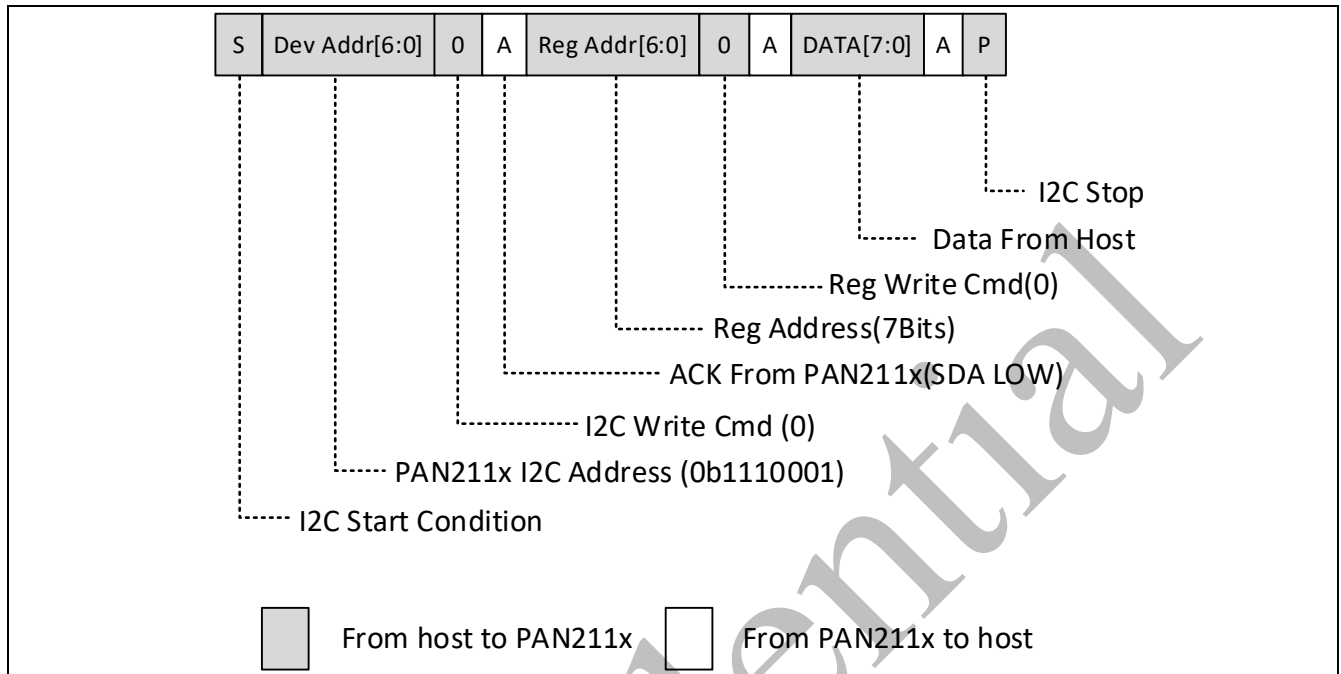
| S | Dev Addr[6:0] | 0 | A | Reg Addr[6:0] | 0 | A | DATA[7:0] | A | P |
|---|---|---|---|---|---|---|---|---|---|

I2C Stop

Data From Host

Reg Write Cmd(0)

Reg Address(7Bits)

ACK From PAN211x(SDA LOW)

I2C Write Cmd (0)

PAN211x I2C Address (0b1110001)

I2C Start Condition

From host to PAN211x

From PAN211x to host

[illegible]ential